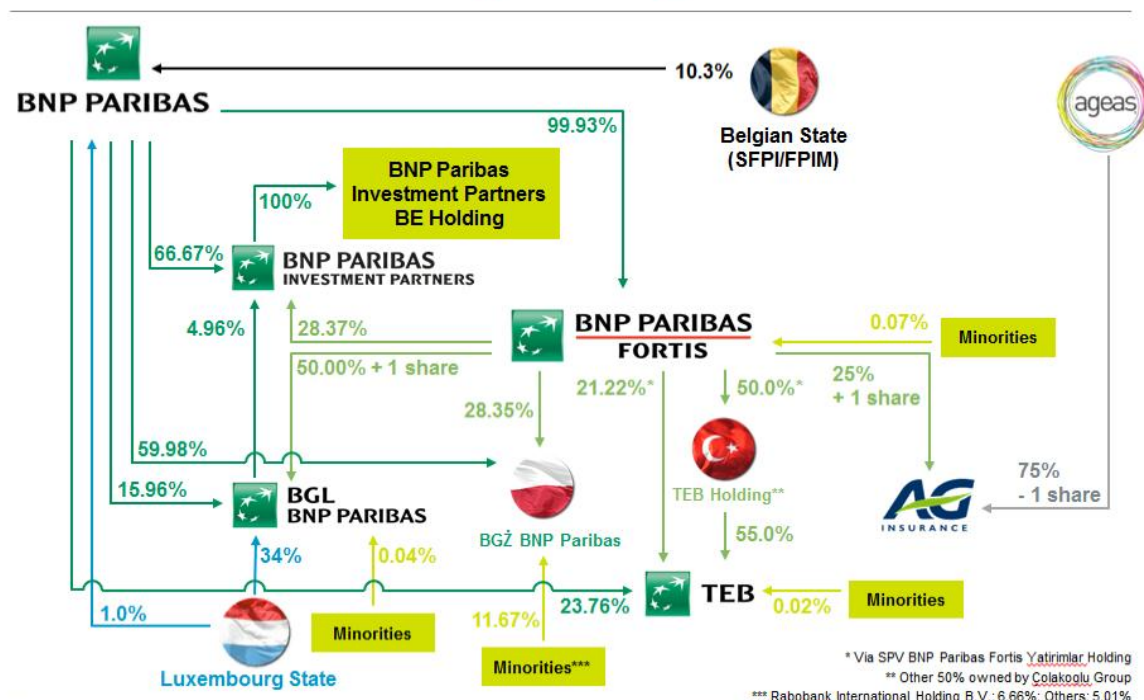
BNP PARIBAS

10.3%

Belgian State (SFPI/FPIM)

ageas

99.93%

100%

BNP Paribas Investment Partners BE Holding

66.67%

BNP PARIBAS INVESTMENT PARTNERS

4.96%

28.37%

BNP PARIBAS FORTIS

0.07%

Minorities

50.00% + 1 share

28.35%

21.22%*

50.0%*

25% + 1 share

59.98%

TEB Holding**

75% - 1 share

15.96%

BGL BNP PARIBAS

BGŻ BNP Paribas

55.0%

AG INSURANCE

34%

0.04%

1.0%

TEB

0.02%

Minorities

11.67%

23.76%

Minorities

Luxembourg State

Minorities***

* Via SPV BNP Paribas Fortis Yatirimlar Holding

** Other 50% owned by Colakoglu Group

*** Rabobank International Holding B.V.: 6.66%; Others: 5.01%